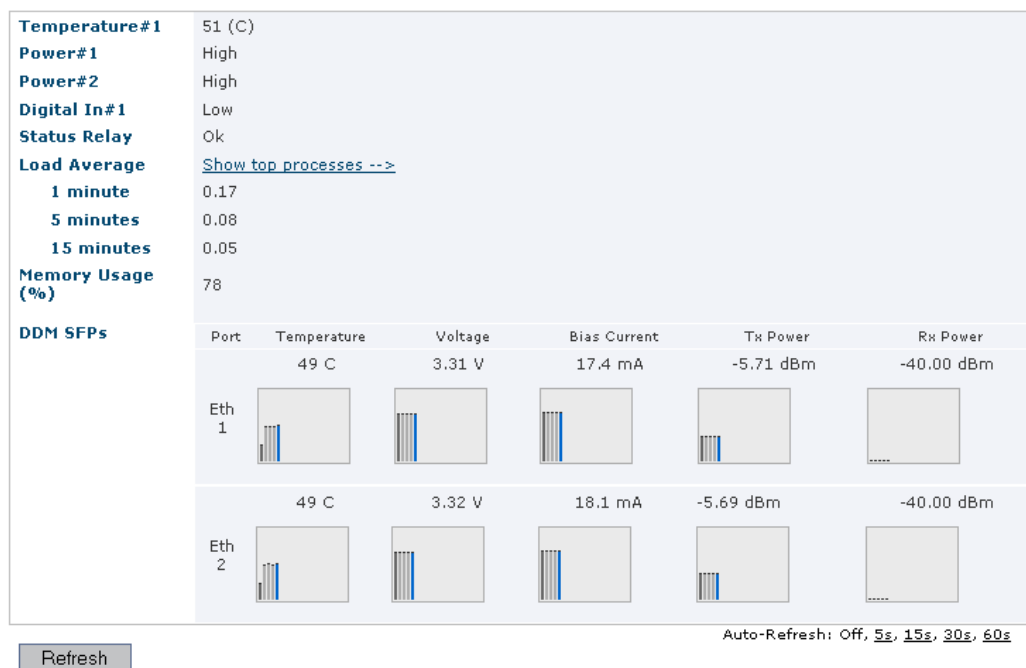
| | |
|---|---|
| **Temperature#1** | 51 (C) |
| **Power#1** | High |
| **Power#2** | High |
| **Digital In#1** | Low |
| **Status Relay** | Ok |
| **Load Average** | Show top processes --> |
| **1 minute** | 0.17 |
| **5 minutes** | 0.08 |
| **15 minutes** | 0.05 |
| **Memory Usage (%)** | 78 |
| **DDM SFPs** | |

| Port | Temperature | Voltage | Bias Current | Tx Power | Rx Power |
|---|---|---|---|---|---|
| Eth 1 | 49 C | 3.31 V | 17.4 mA | -5.71 dBm | -40.00 dBm |
| Eth 2 | 49 C | 3.32 V | 18.1 mA | -5.69 dBm | -40.00 dBm |

Auto-Refresh: Off, 5s, 15s, 30s, 60s

Refresh